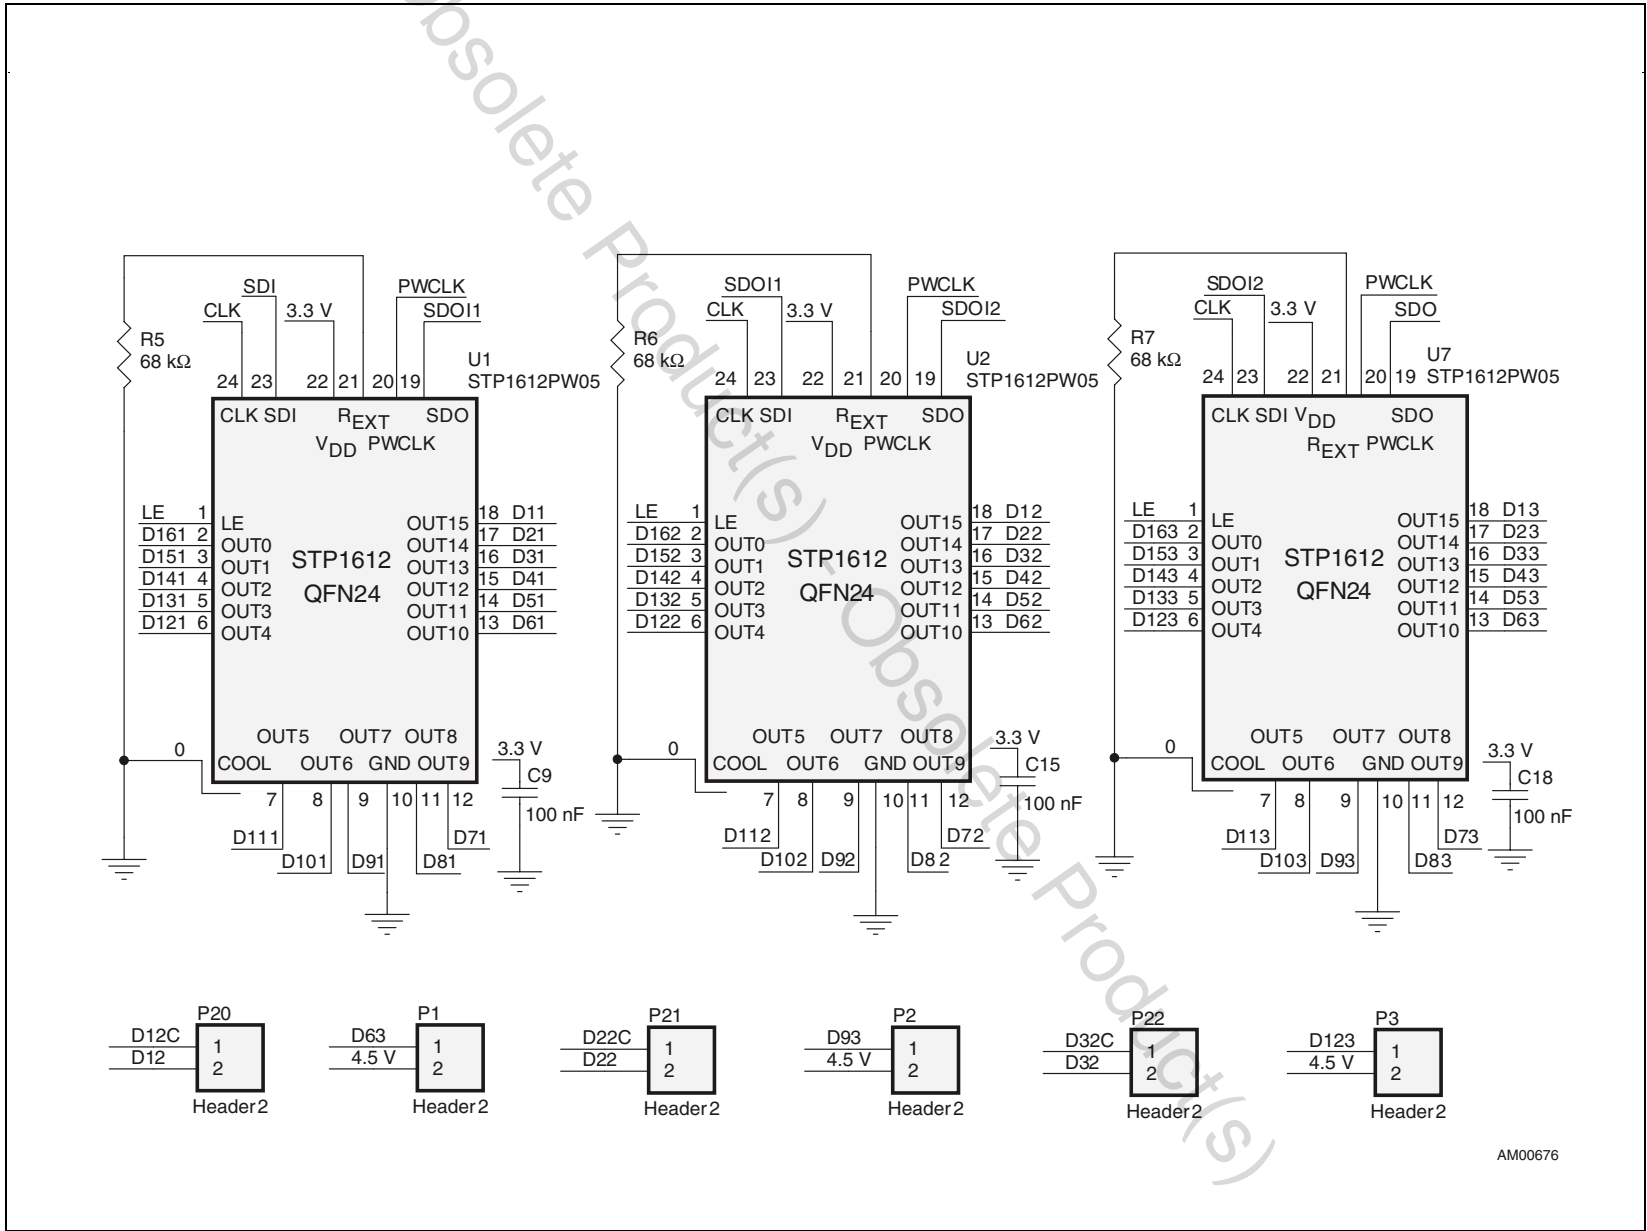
Obsolete Product(s) - Obsolete Product(s)

SDI
CLK 3.3 V
PWCLK
SDOI1
R5
68 kΩ
24 23 22 21 20 19
U1
STP1612PW05
CLK SDI $R_{EXT}$ SDO
$V_{DD}$ PWCLK
LE 1
D161 2
D151 3
D141 4
D131 5
D121 6
LE
OUT0
OUT1
OUT2
OUT3
OUT4
STP1612
QFN24
OUT15 18 D11
OUT14 17 D21
OUT13 16 D31
OUT12 15 D41
OUT11 14 D51
OUT10 13 D61
OUT5 OUT7 OUT8
0
COOL OUT6 GND OUT9
3.3 V
C9
100 nF
7 8 9 10 11 12
D111
D101 D91 D81 D71

SDOI1
CLK 3.3 V
PWCLK
SDOI2
R6
68 kΩ
24 23 22 21 20 19
U2
STP1612PW05
CLK SDI $R_{EXT}$ SDO
$V_{DD}$ PWCLK
LE 1
D162 2
D152 3
D142 4
D132 5
D122 6
LE
OUT0
OUT1
OUT2
OUT3
OUT4
STP1612
QFN24
OUT15 18 D12
OUT14 17 D22
OUT13 16 D32
OUT12 15 D42
OUT11 14 D52
OUT10 13 D62
OUT5 OUT7 OUT8
0
COOL OUT6 GND OUT9
3.3 V
C15
100 nF
7 8 9 10 11 12
D112
D102 D92 D82 D72

SDOI2
CLK 3.3 V
PWCLK
SDO
R7
68 kΩ
24 23 22 21 20 19
U7
STP1612PW05
CLK SDI $V_{DD}$ SDO
$R_{EXT}$ PWCLK
LE 1
D163 2
D153 3
D143 4
D133 5
D123 6
LE
OUT0
OUT1
OUT2
OUT3
OUT4
STP1612
QFN24
OUT15 18 D13
OUT14 17 D23
OUT13 16 D33
OUT12 15 D43
OUT11 14 D53
OUT10 13 D63
OUT5 OUT7 OUT8
0
COOL OUT6 GND OUT9
3.3 V
C18
100 nF
7 8 9 10 11 12
D113
D103 D93 D83 D73

P20
D12C 1
D12 2
Header2

P1
D63 1
4.5 V 2
Header2

P21
D22C 1
D22 2
Header2

P2
D93 1
4.5 V 2
Header2

P22
D32C 1
D32 2
Header2

P3
D123 1
4.5 V 2
Header2

AM00676